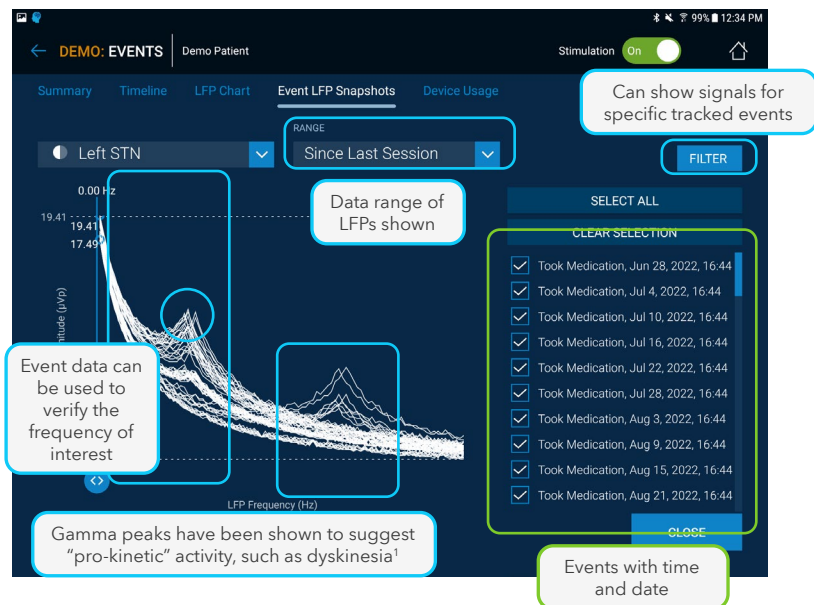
99% 12:34 PM

DEMO: EVENTS | Demo Patient

Stimulation On

Summary Timeline LFP Chart Event LFP Snapshots Device Usage

Can show signals for specific tracked events

Left STN

RANGE
Since Last Session

FILTER

0.00 Hz

Data range of LFPs shown

19.41
19.41
17.49

SELECT ALL

CLEAR SELECTION

Took Medication, Jun 28, 2022, 16:44
Took Medication, Jul 4, 2022, 16:44
Took Medication, Jul 10, 2022, 16:44
Took Medication, Jul 16, 2022, 16:44
Took Medication, Jul 22, 2022, 16:44
Took Medication, Jul 28, 2022, 16:44
Took Medication, Aug 3, 2022, 16:44
Took Medication, Aug 9, 2022, 16:44
Took Medication, Aug 15, 2022, 16:44
Took Medication, Aug 21, 2022, 16:44

itude (µVp)

Event data can be used to verify the frequency of interest

LFP Frequency (Hz)

CLOSE

Gamma peaks have been shown to suggest "pro-kinetic" activity, such as dyskinesia$^1$

Events with time and date